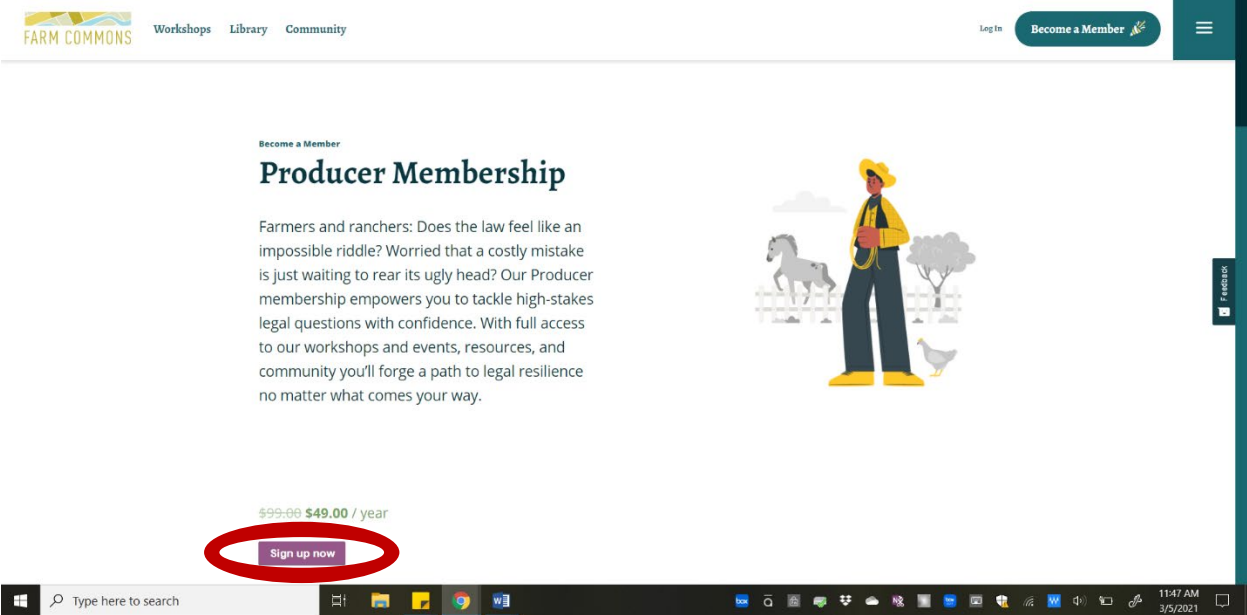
FARM COMMONS Workshops Library Community

Log In Become a Member

Become a Member

Producer Membership

Farmers and ranchers: Does the law feel like an impossible riddle? Worried that a costly mistake is just waiting to rear its ugly head? Our Producer membership empowers you to tackle high-stakes legal questions with confidence. With full access to our workshops and events, resources, and community you'll forge a path to legal resilience no matter what comes your way.

Feedback

~~$99.00~~ $49.00 / year

Sign up now

Type here to search

11:47 AM
3/5/2021